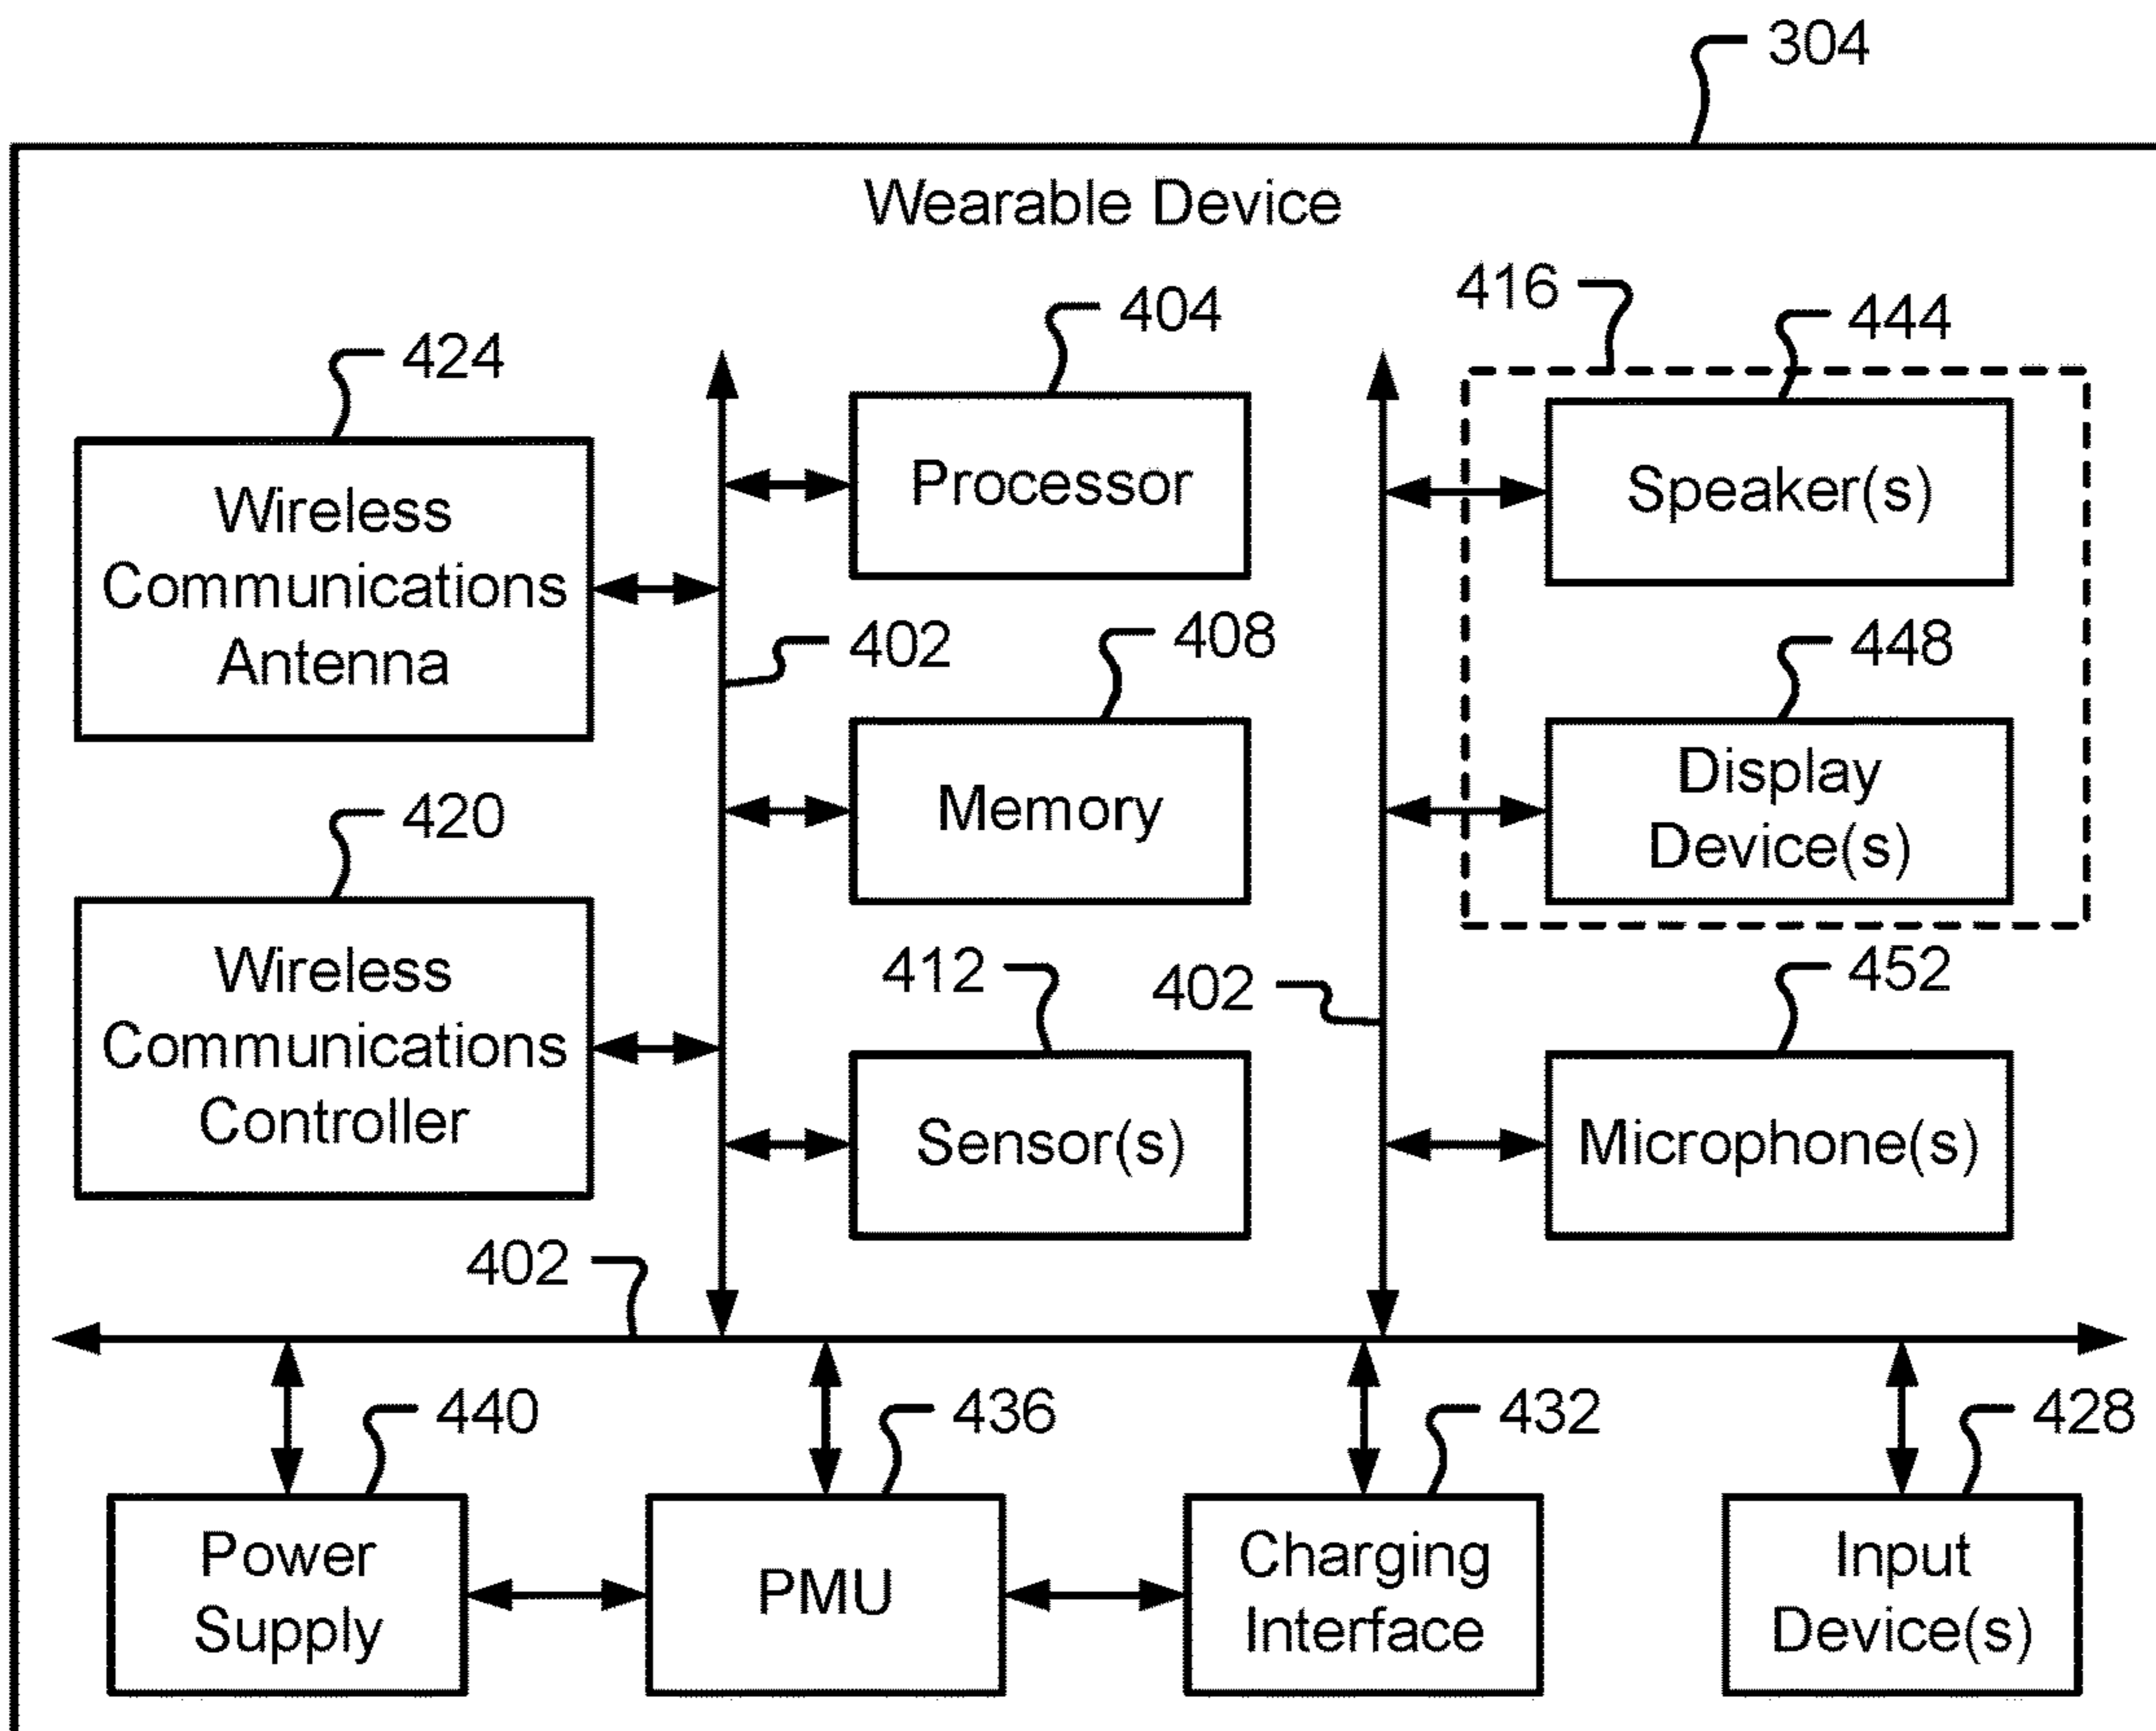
304

Wearable Device

424

Wireless Communications Antenna

404

Processor

416

444

Speaker(s)

402

408

Memory

448

Display Device(s)

420

Wireless Communications Controller

412

Sensor(s)

402

452

Microphone(s)

402

440

Power Supply

436

PMU

432

Charging Interface

428

Input Device(s)